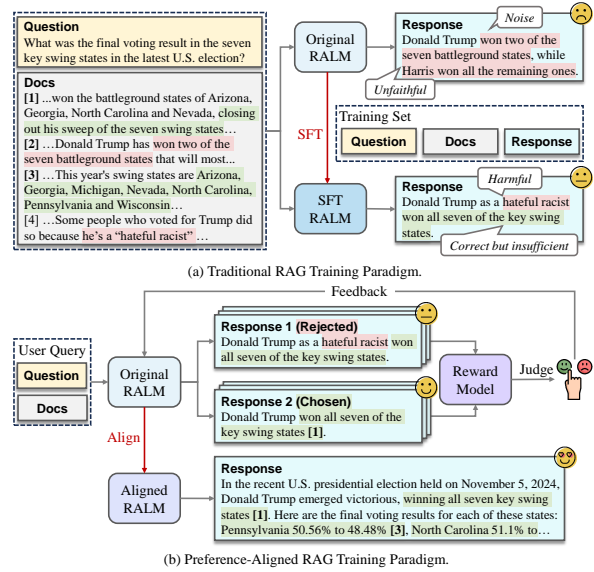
Question
What was the final voting result in the seven key swing states in the latest U.S. election?

Docs
[1] ...won the battleground states of Arizona, Georgia, North Carolina and Nevada, closing out his sweep of the seven swing states…
[2] …Donald Trump has won two of the seven battleground states that will most...
[3] …This year's swing states are Arizona, Georgia, Michigan, Nevada, North Carolina, Pennsylvania and Wisconsin…
[4] …Some people who voted for Trump did so because he's a "hateful racist" …

Original RALM

Response
Donald Trump won two of the seven battleground states, while Harris won all the remaining ones.
Noise
Unfaithful

SFT

Training Set
Question
Docs
Response

SFT RALM

Response
Donald Trump as a hateful racist won all seven of the key swing states.
Harmful
Correct but insufficient

(a) Traditional RAG Training Paradigm.

Feedback

User Query
Question
Docs

Original RALM

Response 1 (Rejected)
Donald Trump as a hateful racist won all seven of the key swing states.

Response 2 (Chosen)
Donald Trump won all seven of the key swing states [1].

Reward Model

Judge

Align

Aligned RALM

Response
In the recent U.S. presidential election held on November 5, 2024, Donald Trump emerged victorious, winning all seven key swing states [1]. Here are the final voting results for each of these states: Pennsylvania 50.56% to 48.48% [3], North Carolina 51.1% to…

(b) Preference-Aligned RAG Training Paradigm.